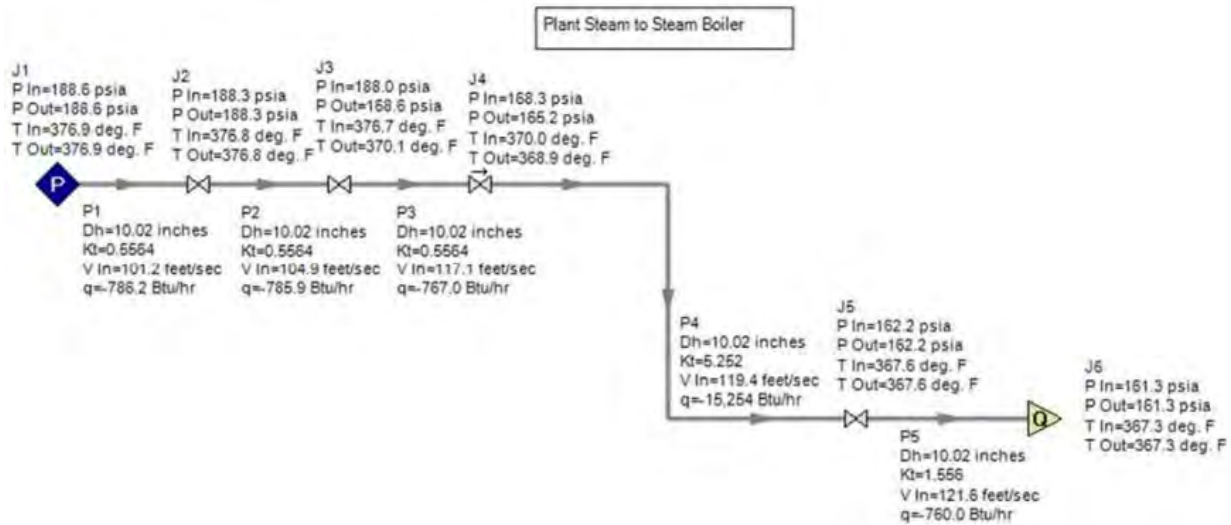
Plant Steam to Steam Boiler

J1
P In=188.6 psia
P Out=188.6 psia
T In=376.9 deg. F
T Out=376.9 deg. F

J2
P In=188.3 psia
P Out=188.3 psia
T In=376.8 deg. F
T Out=376.8 deg. F

J3
P In=188.0 psia
P Out=168.6 psia
T In=376.7 deg. F
T Out=370.1 deg. F

J4
P In=168.3 psia
P Out=165.2 psia
T In=370.0 deg. F
T Out=368.9 deg. F

P

P1
Dh=10.02 inches
Kt=0.5564
V In=101.2 feet/sec
q=-786.2 Btu/hr

P2
Dh=10.02 inches
Kt=0.5564
V In=104.9 feet/sec
q=-785.9 Btu/hr

P3
Dh=10.02 inches
Kt=0.5564
V In=117.1 feet/sec
q=-767.0 Btu/hr

P4
Dh=10.02 inches
Kt=5.252
V In=119.4 feet/sec
q=-15,254 Btu/hr

J5
P In=162.2 psia
P Out=162.2 psia
T In=367.6 deg. F
T Out=367.6 deg. F

J6
P In=161.3 psia
P Out=161.3 psia
T In=367.3 deg. F
T Out=367.3 deg. F

Q

P5
Dh=10.02 inches
Kt=1.556
V In=121.6 feet/sec
q=-760.0 Btu/hr